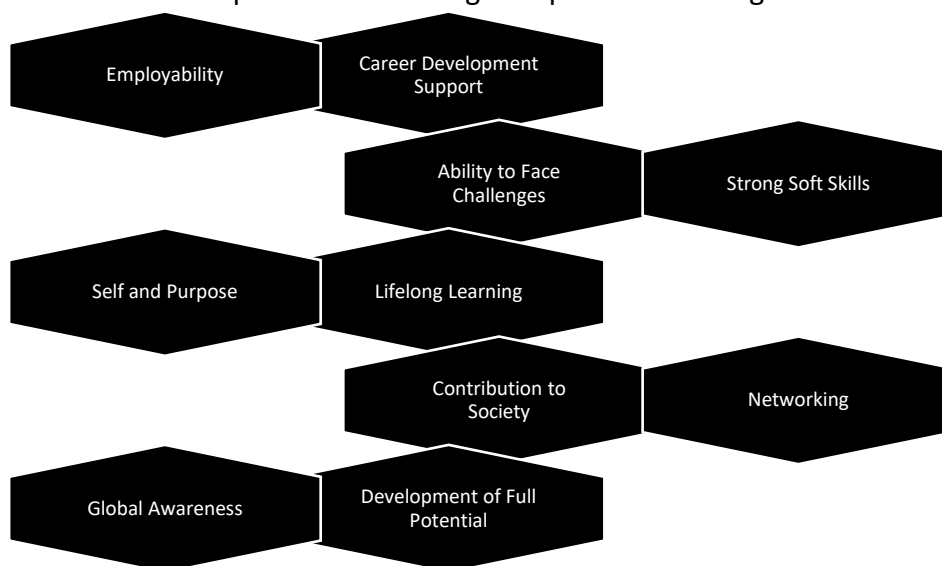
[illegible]

Employability

Career Development Support

Ability to Face Challenges

Strong Soft Skills

Self and Purpose

Lifelong Learning

Contribution to Society

Networking

Global Awareness

Development of Full Potential